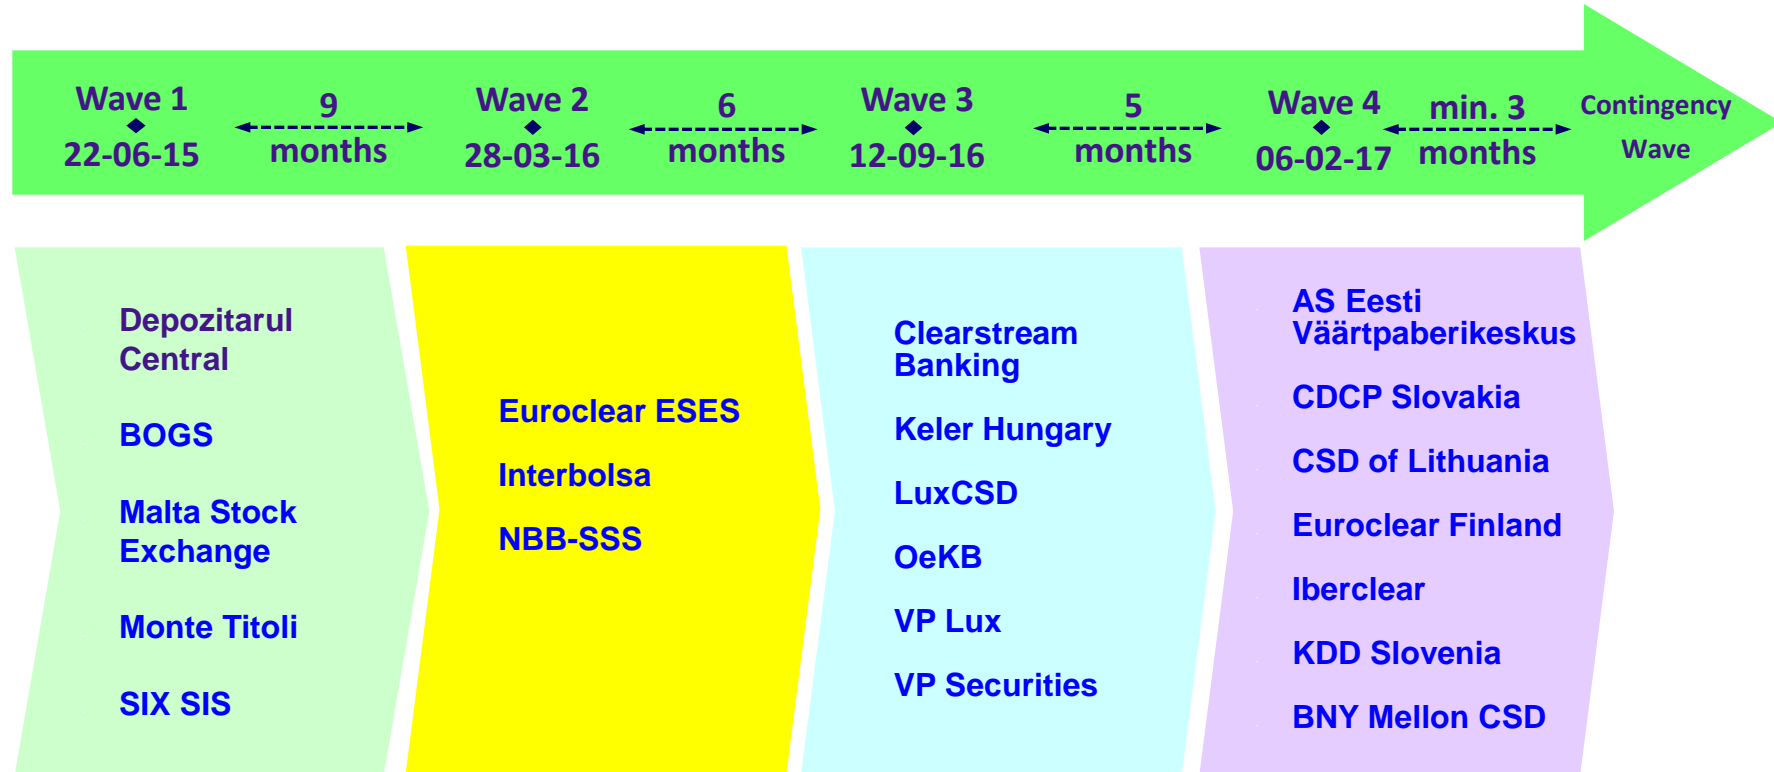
Wave 1
22-06-15

9
months

Wave 2
28-03-16

6
months

Wave 3
12-09-16

5
months

Wave 4
06-02-17

min. 3
months

Contingency
Wave

Depozitarul Central

BOGS

Malta Stock Exchange

Monte Titoli

SIX SIS

Euroclear ESES

Interbolsa

NBB-SSS

Clearstream Banking

Keler Hungary

LuxCSD

OeKB

VP Lux

VP Securities

AS Eesti Väärtpaberikeskus

CDCP Slovakia

CSD of Lithuania

Euroclear Finland

Iberclear

KDD Slovenia

BNY Mellon CSD